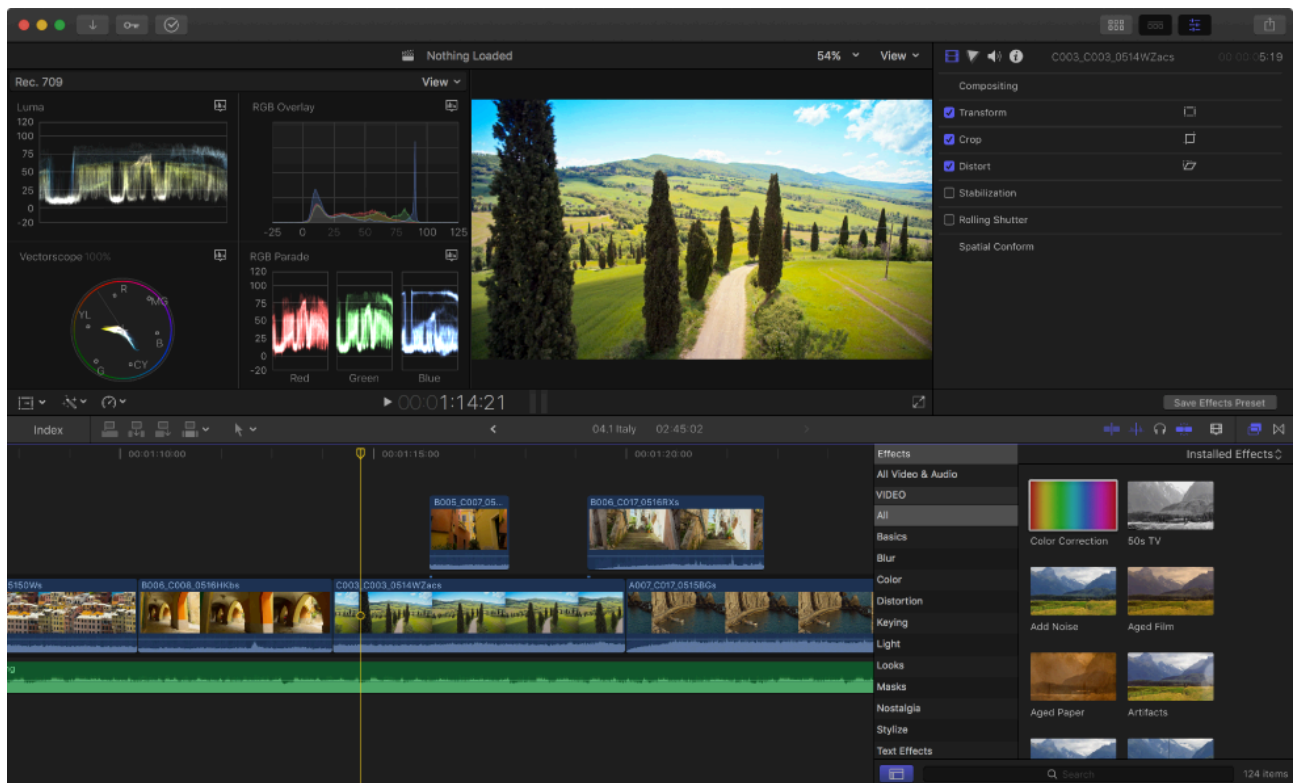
Nothing Loaded
54%
View
C003_C003_0514WZacs
00:00:05:19
Rec. 709
View
Luma
120
100
75
50
25
0
-20
RGB Overlay
-25
0
25
50
75
100
125
Vectorscope 100%
R
MG
YL
B
G
CY
RGB Parade
120
100
75
50
25
0
-20
Red
Green
Blue
Compositing
Transform
Crop
Distort
Stabilization
Rolling Shutter
Spatial Conform
Save Effects Preset
00:01:14:21
Index
04.1 Italy 02:45:02
00:01:10:00
00:01:15:00
00:01:20:00
B005_C007_05...
B006_C017_0516RXs
5150Ws
B006_C008_0516HKbs
C003_C003_0514WZacs
A007_C017_0515BGs
Effects
All Video & Audio
VIDEO
All
Basics
Blur
Color
Distortion
Keying
Light
Looks
Masks
Nostalgia
Stylize
Text Effects
Installed Effects
Color Correction
50s TV
Add Noise
Aged Film
Aged Paper
Artifacts
Search
124 items